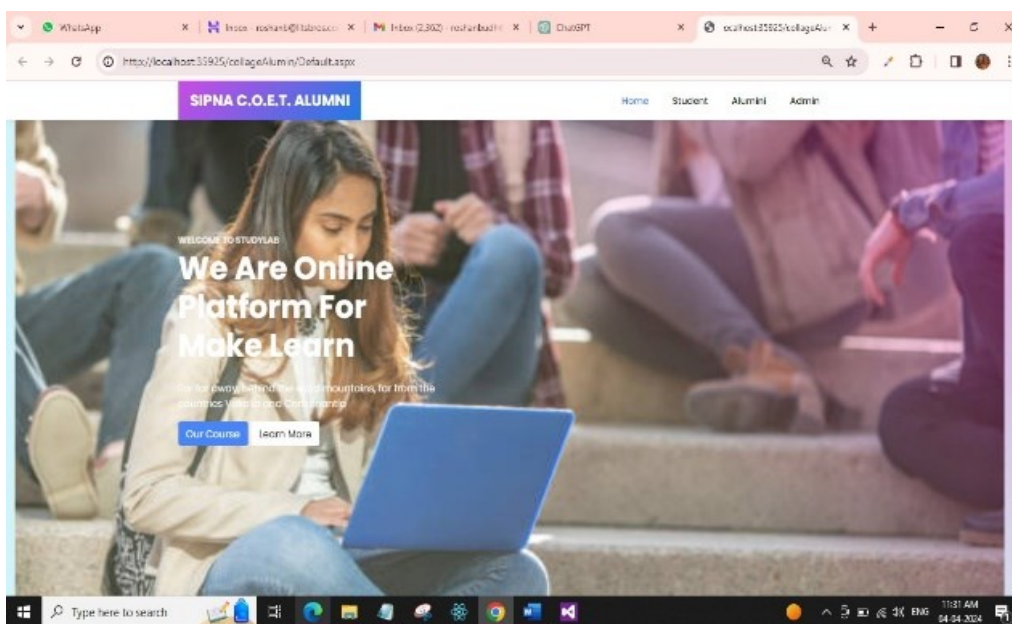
WhatsApp
Inbox - roshanb@itsbrea.co
Inbox (2,302) - roshanbudh
ChatGPT
localhost:35925/collageAlum
http://localhost:35925/collageAlumin/Default.aspx

SIPNA C.O.E.T. ALUMNI
Home Student Alumini Admin

WELCOME TO STUDYLAB
We Are Online Platform For Make Learn

Far far away, behind the word mountains, far from the countries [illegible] and Consonantia

Our Course Learn More

Type here to search
11:31 AM
04-04-2024
ENG